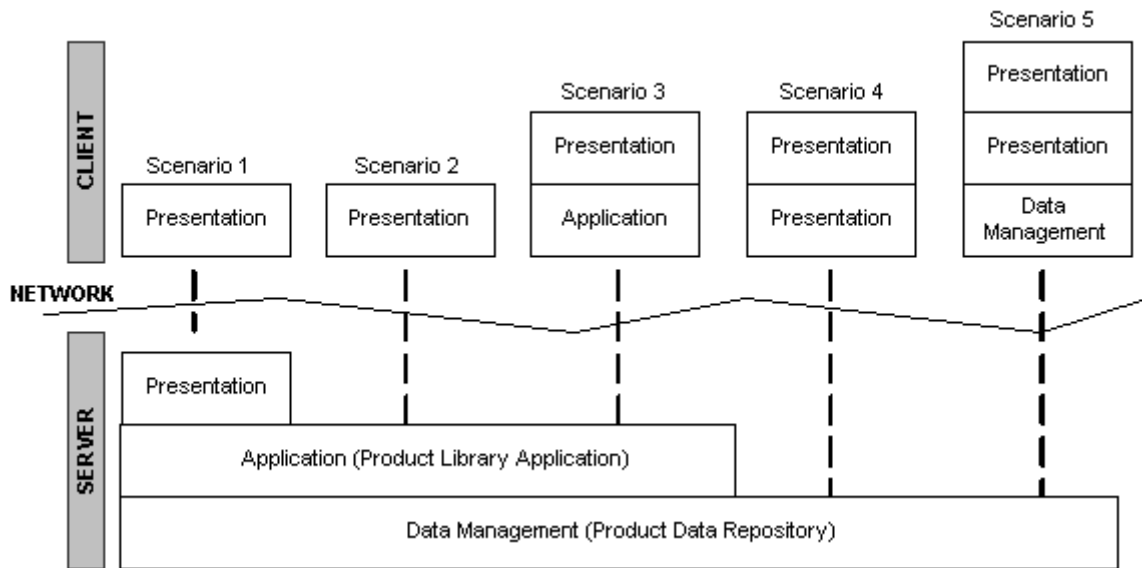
CLIENT

Scenario 1
Presentation

Scenario 2
Presentation

Scenario 3
Presentation
Application

Scenario 4
Presentation
Presentation

Scenario 5
Presentation
Presentation
Data Management

NETWORK

SERVER

Presentation

Application (Product Library Application)

Data Management (Product Data Repository)